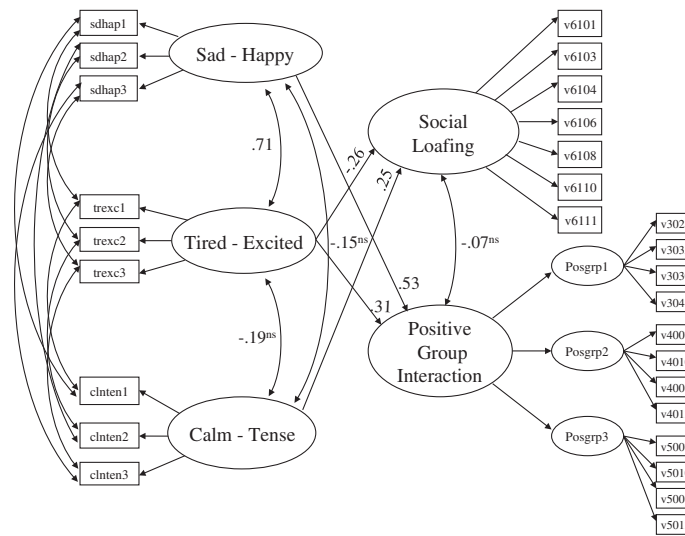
sdhap1
sdhap2
sdhap3
Sad - Happy
.71
trexc1
trexc2
trexc3
Tired - Excited
-.19$^{ns}$
clnten1
clnten2
clnten3
Calm - Tense
-.26
.25
-.15$^{ns}$
.53
.31
Social Loafing
v6101
v6103
v6104
v6106
v6108
v6110
v6111
-.07$^{ns}$
Positive Group Interaction
Posgrp1
Posgrp2
Posgrp3
v302
v303
v303
v304
v400
v401
v400
v401
v500
v501
v500
v501